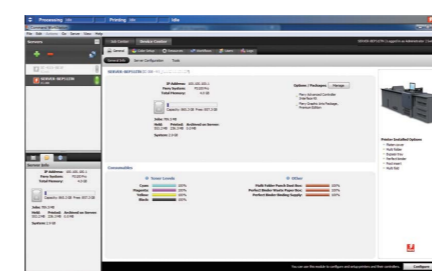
Processing Printing Idle

File Edit Actions Go Server View Help

Job Center Device Center

General Server Configuration Tools

Toner Levels

Cyan
Magenta
Yellow
Black

Other

Printer Installed Options

Configure

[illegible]